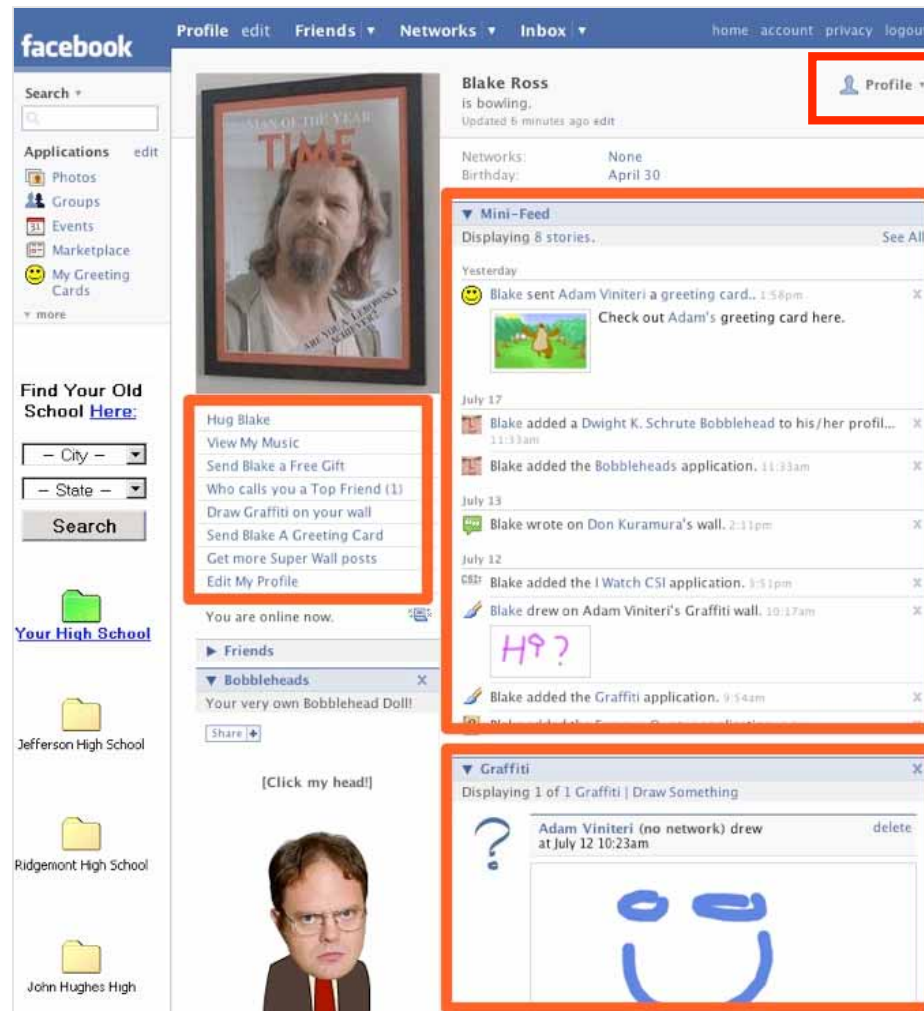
facebook

Profile edit Friends ▾ Networks ▾ Inbox ▾ home account privacy logout

Search ▾

Applications edit
Photos
Groups
Events
Marketplace
My Greeting Cards
▾ more

Find Your Old School Here:

– City –
– State –
Search

Your High School

Jefferson High School

Ridgemont High School

John Hughes High

MAN OF THE YEAR
TIME
ARE YOU A LEBOWSKI ACHIEVER?

Hug Blake
View My Music
Send Blake a Free Gift
Who calls you a Top Friend (1)
Draw Graffiti on your wall
Send Blake A Greeting Card
Get more Super Wall posts
Edit My Profile

You are online now.

▶ Friends

▼ Bobbleheads
Your very own Bobblehead Doll!
Share

[Click my head!]

Blake Ross
is bowling.
Updated 6 minutes ago edit

Profile ▾

Networks: None
Birthday: April 30

▼ Mini-Feed
Displaying 8 stories. See All

Yesterday
Blake sent Adam Viniteri a greeting card.. 1:58pm
Check out Adam's greeting card here.

July 17
Blake added a Dwight K. Schrute Bobblehead to his/her profil... 11:33am
Blake added the Bobbleheads application. 11:33am

July 13
Blake wrote on Don Kuramura's wall. 2:11pm

July 12
Blake added the I Watch CSI application. 3:51pm
Blake drew on Adam Viniteri's Graffiti wall. 10:17am
H? ?
Blake added the Graffiti application. 9:54am
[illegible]

▼ Graffiti
Displaying 1 of 1 Graffiti | Draw Something
Adam Viniteri (no network) drew at July 12 10:23am
delete